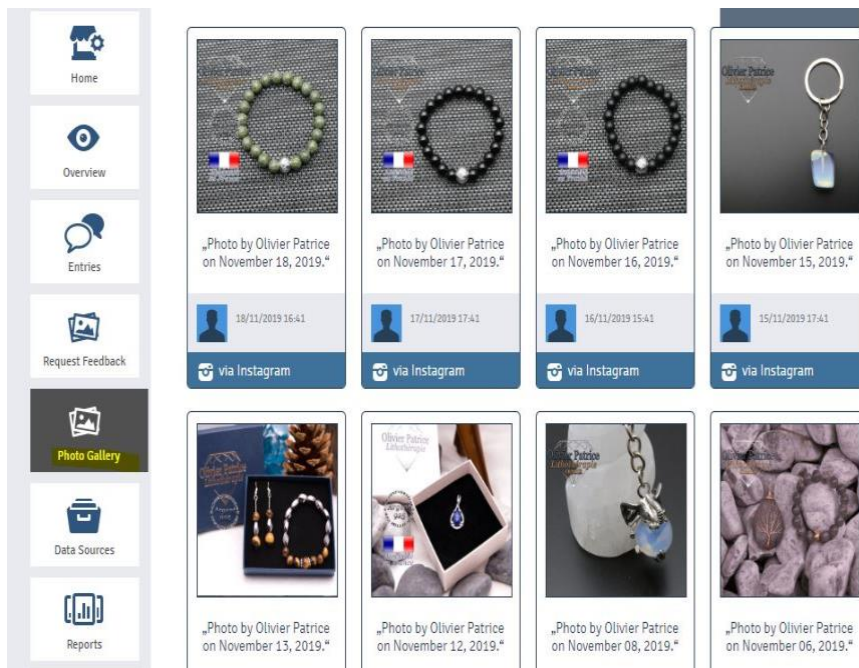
Home

Overview

Entries

Request Feedback

Photo Gallery

Data Sources

Reports

„Photo by Olivier Patrice on November 18, 2019.“

18/11/2019 16:41

via Instagram

„Photo by Olivier Patrice on November 17, 2019.“

17/11/2019 17:41

via Instagram

„Photo by Olivier Patrice on November 16, 2019.“

16/11/2019 15:41

via Instagram

„Photo by Olivier Patrice on November 15, 2019.“

15/11/2019 17:41

via Instagram

„Photo by Olivier Patrice on November 13, 2019.“

„Photo by Olivier Patrice on November 12, 2019.“

„Photo by Olivier Patrice on November 08, 2019.“

„Photo by Olivier Patrice on November 06, 2019.“